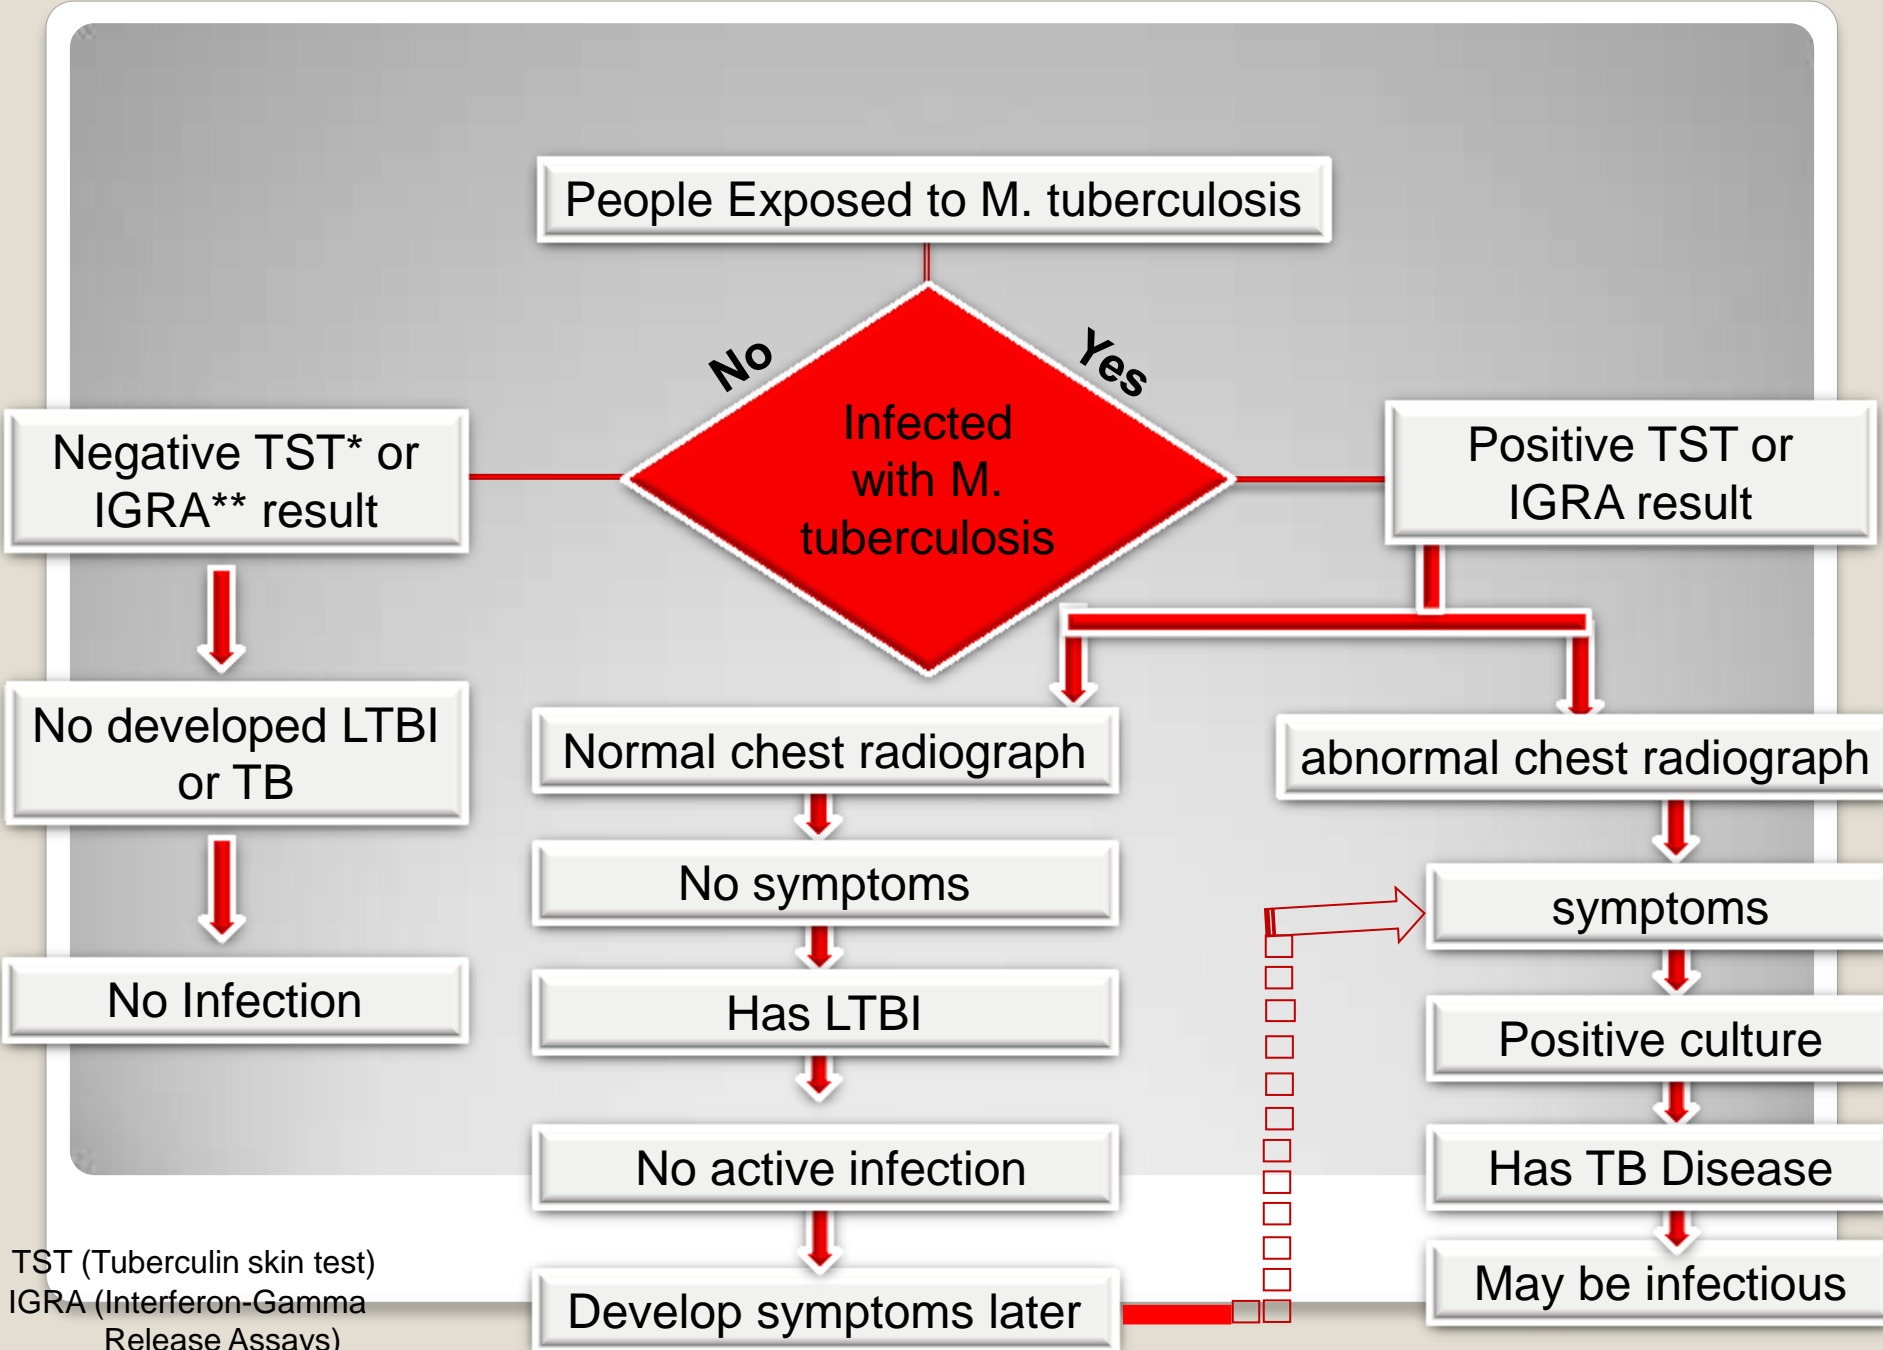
People Exposed to M. tuberculosis

No

Yes

Infected with M. tuberculosis

Negative TST* or IGRA** result

Positive TST or IGRA result

No developed LTBI or TB

No Infection

Normal chest radiograph

No symptoms

Has LTBI

No active infection

Develop symptoms later

abnormal chest radiograph

symptoms

Positive culture

Has TB Disease

May be infectious

TST (Tuberculin skin test)
IGRA (Interferon-Gamma Release Assays)